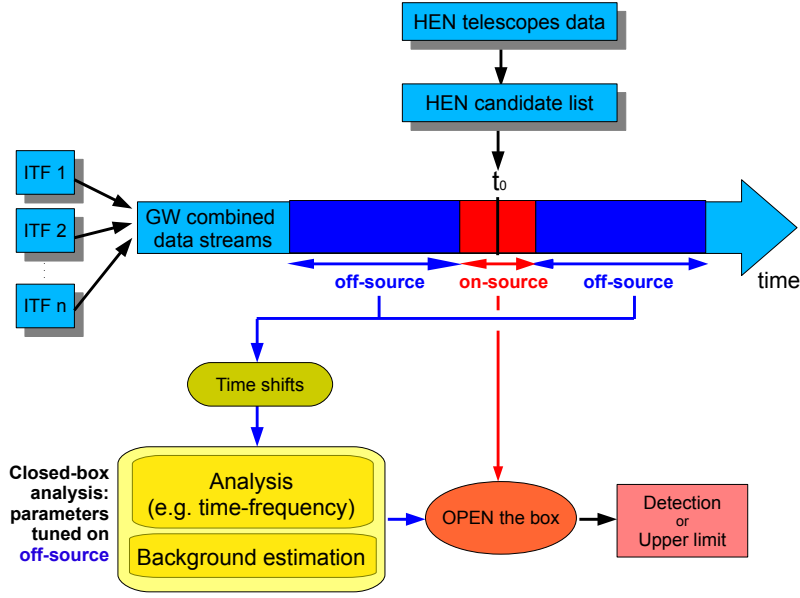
HEN telescopes data

HEN candidate list

$t_0$

ITF 1

ITF 2

ITF n

GW combined data streams

time

off-source

on-source

off-source

Time shifts

Closed-box analysis: parameters tuned on off-source

Analysis (e.g. time-frequency)

Background estimation

OPEN the box

Detection or Upper limit